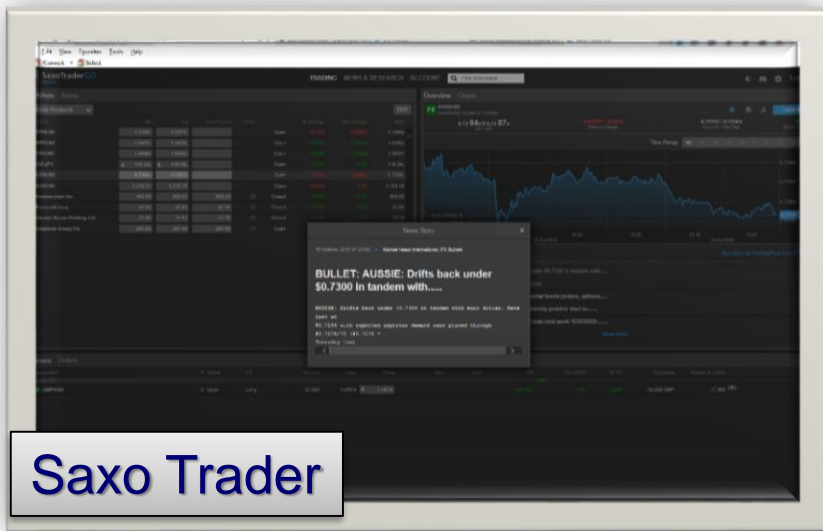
Edit View Transfer Tools Help
Connect Select
SaxoTraderGO
TRADING NEWS & RESEARCH ACCOUNT
Overview Charts
News Item
BULLET: AUSSIE: Drifts back under $0.7300 in tandem with.....
AUSSIE: Drifts back under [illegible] in tandem with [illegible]
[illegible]
Saxo Trader